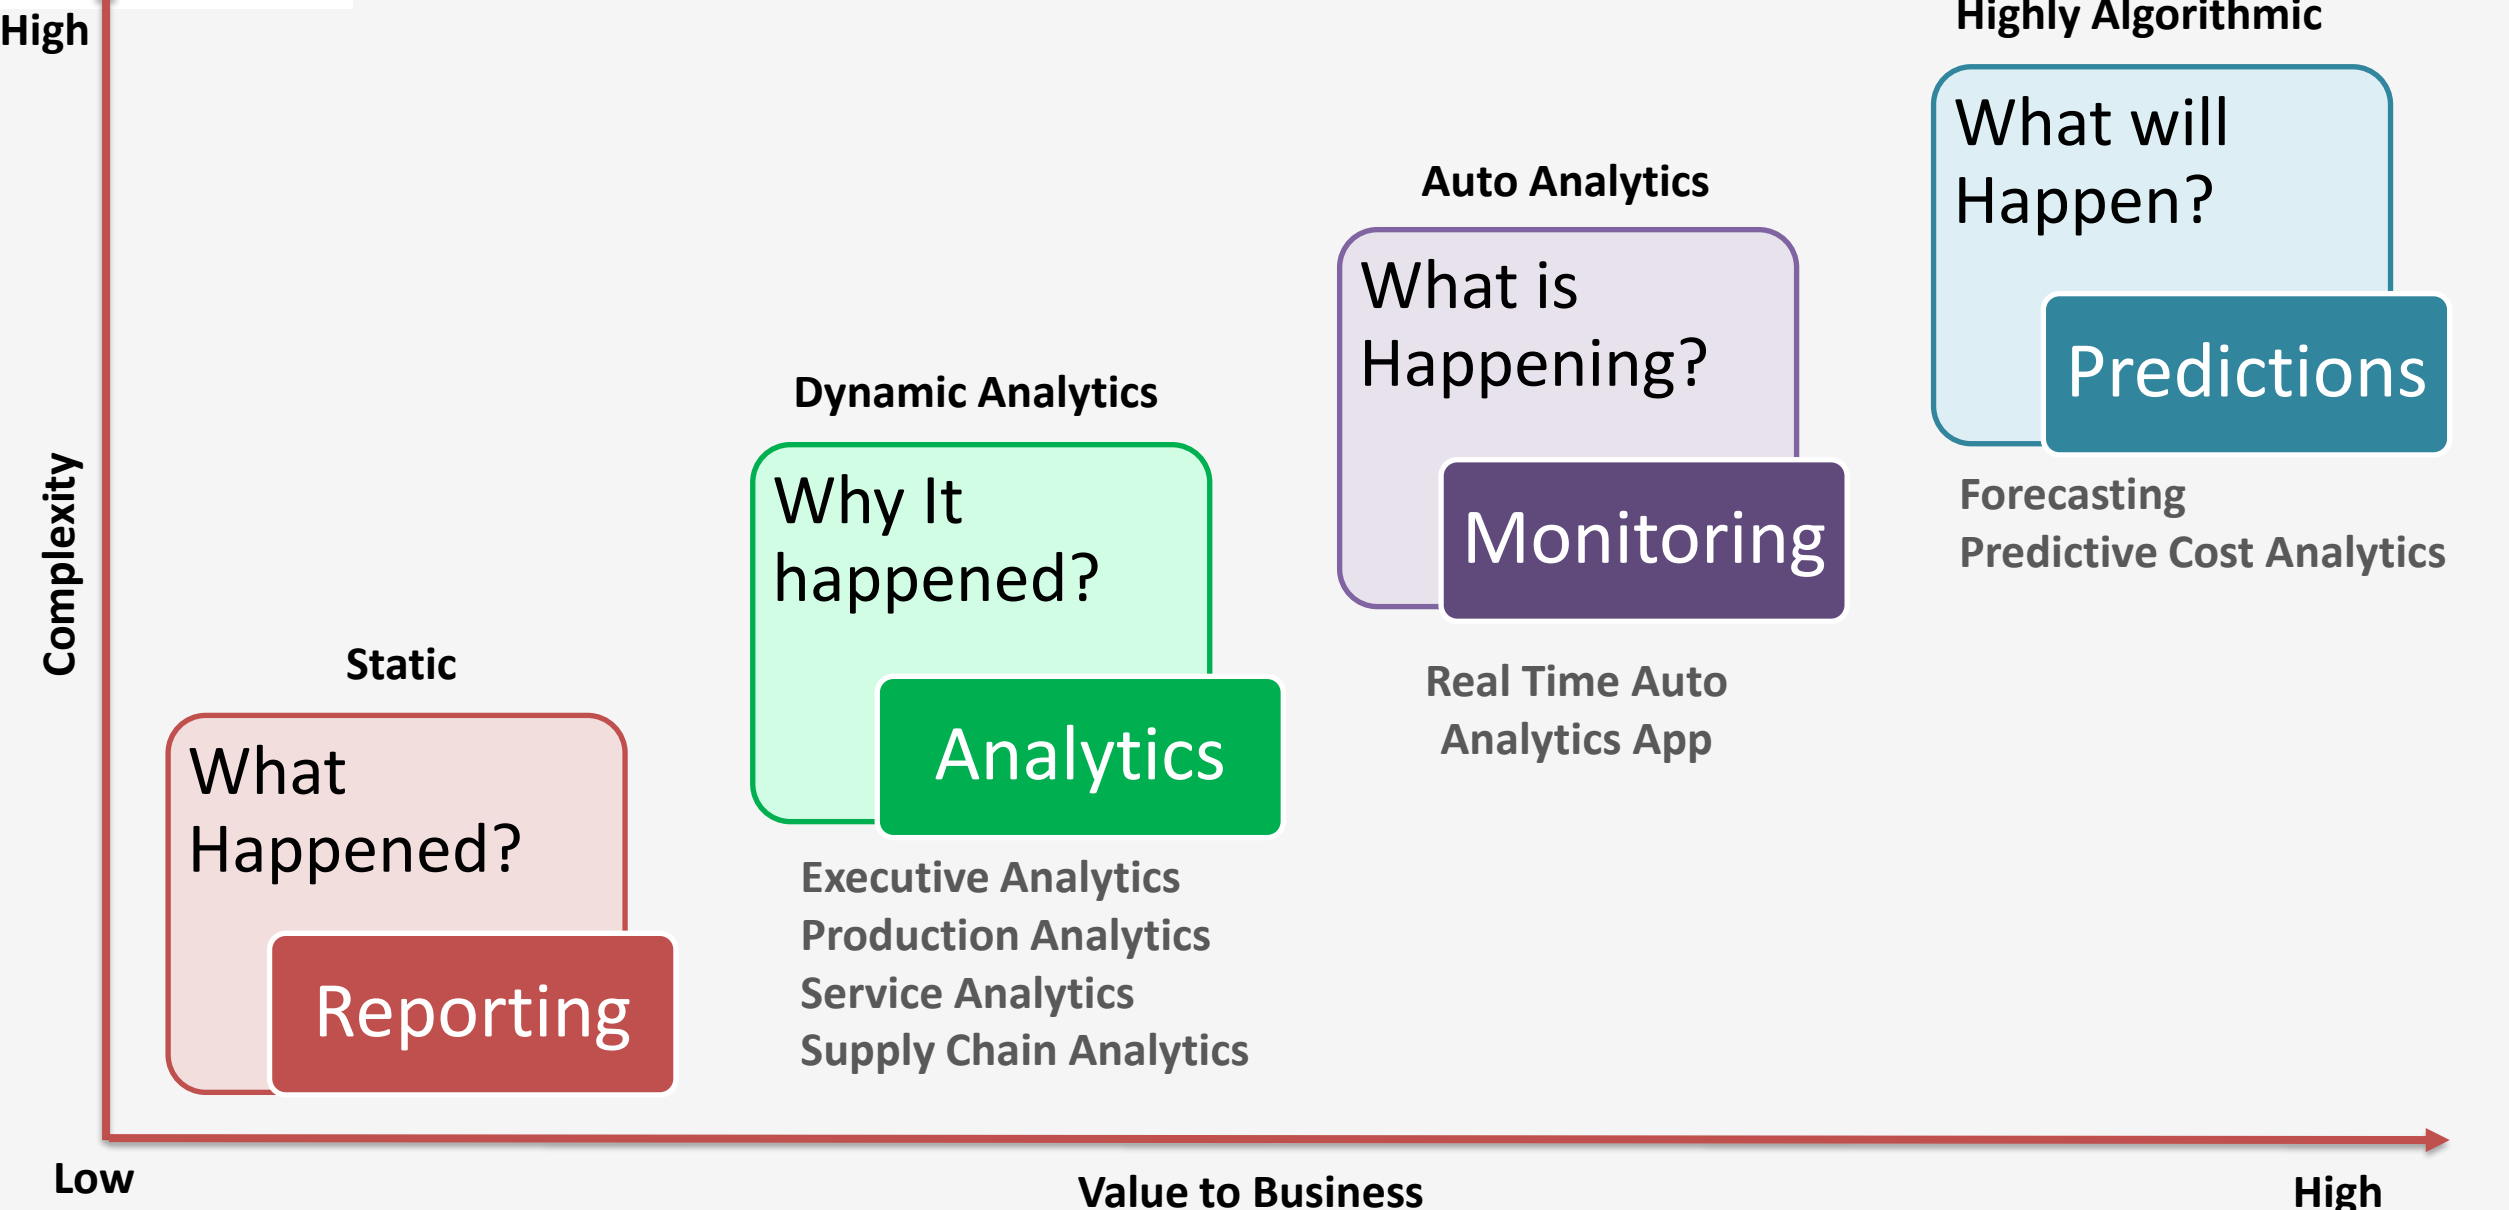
High

Complexity

Static

What Happened?

Reporting

Dynamic Analytics

Why It happened?

Analytics

Executive Analytics
Production Analytics
Service Analytics
Supply Chain Analytics

Auto Analytics

What is Happening?

Monitoring

Real Time Auto Analytics App

Highly Algorithmic

What will Happen?

Predictions

Forecasting
Predictive Cost Analytics

Low

Value to Business

High